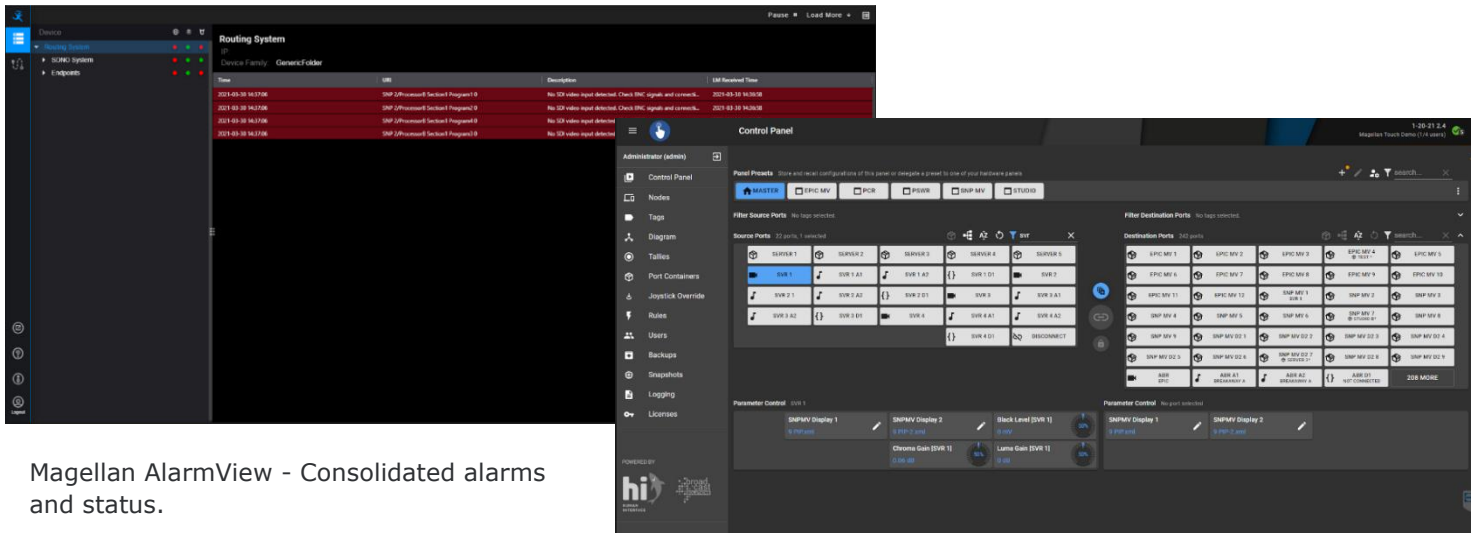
Pause Load More

Device
Routing System
SONO System
Endpoints

Routing System
IP
Device Family GenericFolder

| Time | URI | Description | UM Received Time |
|---|---|---|---|
| 2021-03-30 14:37:06 | SNP 2/Processor8 Section1 Program1 0 | No SDI video input detected. Check BNC signals and connecti... | 2021-03-30 14:36:58 |
| 2021-03-30 14:37:06 | SNP 2/Processor8 Section1 Program2 0 | No SDI video input detected. Check BNC signals and connecti... | 2021-03-30 14:26:38 |
| 2021-03-30 14:37:06 | SNP 2/Processor8 Section1 Program4 0 | No SDI video input detected. | |
| 2021-03-30 14:37:06 | SNP 2/Processor8 Section1 Program3 0 | No SDI video input detected. | |

Logout

Control Panel
1-20-21 2.4
Magellan Touch Demo (1/4 users)

Administrator (admin)
Control Panel
Nodes
Tags
Diagram
Tallies
Port Containers
Joystick Override
Rules
Users
Backups
Snapshots
Logging
Licenses

POWERED BY
hi HUMAN INTERFACE
broad

Panel Presets Store and recall configurations of this panel or delegate a preset to one of your hardware panels
search...
MASTER EPIC MV PCR PSWR SNP MV STUDIO

Filter Source Ports No tags selected.
Filter Destination Ports No tags selected.

Source Ports 22 ports, 1 selected
svr
SERVER 1 SERVER 2 SERVER 3 SERVER 4 SERVER 5
SVR 1 SVR 1 A1 SVR 1 A2 SVR 1 D1 SVR 2
SVR 2 1 SVR 2 A2 SVR 2 D1 SVR 3 SVR 3 A1
SVR 3 A2 SVR 3 D1 SVR 4 SVR 4 A1 SVR 4 A2
SVR 4 D1 DISCONNECT

Destination Ports 242 ports
search...
EPIC MV 1 EPIC MV 2 EPIC MV 3 EPIC MV 4 EPIC MV 5
EPIC MV 6 EPIC MV 7 EPIC MV 8 EPIC MV 9 EPIC MV 10
EPIC MV 11 EPIC MV 12 SNP MV 1 SNP MV 2 SNP MV 3
SNP MV 4 SNP MV 5 SNP MV 6 SNP MV 7 SNP MV 8
SNP MV 9 SNP MV D2 1 SNP MV D2 2 SNP MV D2 3 SNP MV D2 4
SNP MV D2 5 SNP MV D2 6 SNP MV D2 7 SNP MV D2 8 SNP MV D2 9
ABR EPIC ABR A1 ABR A2 ABR D1 208 MORE

Parameter Control SVR 1
SNPMV Display 1 9 PIP.xml
SNPMV Display 2 9 PIP-2.xml
Black Level [SVR 1] 0 mV 50%
Chroma Gain [SVR 1] 0.00 dB 50%
Luma Gain [SVR 1] 0 dB 50%

Parameter Control No port selected
SNPMV Display 1 9 PIP.xml
SNPMV Display 2 9 PIP-2.xml

Magellan AlarmView - Consolidated alarms and status.